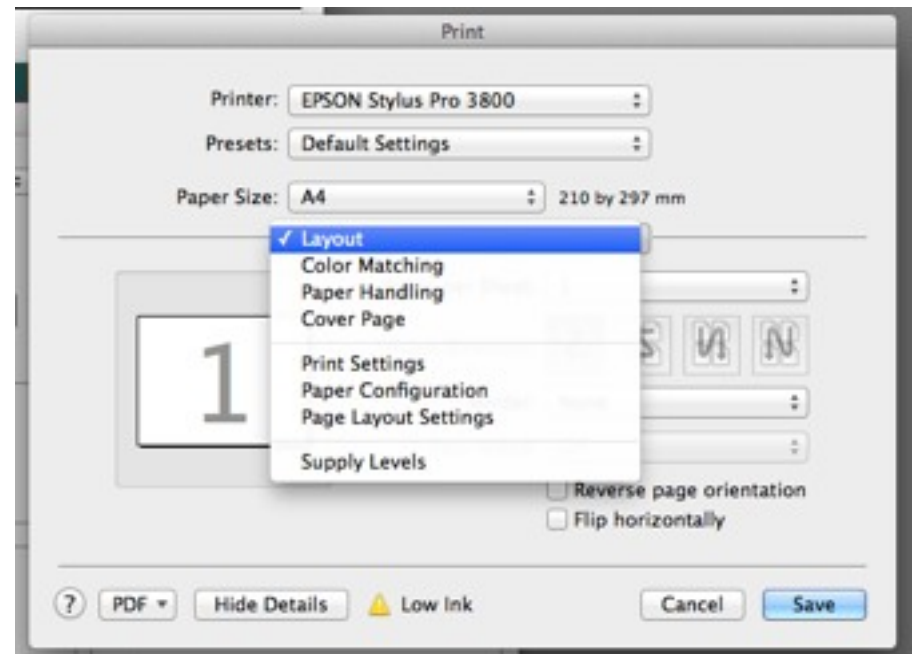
Print

Printer: EPSON Stylus Pro 3800

Presets: Default Settings

Paper Size: A4 210 by 297 mm

✓ Layout
Color Matching
Paper Handling
Cover Page
Print Settings
Paper Configuration
Page Layout Settings
Supply Levels

1

Reverse page orientation
Flip horizontally

? PDF Hide Details Low Ink Cancel Save